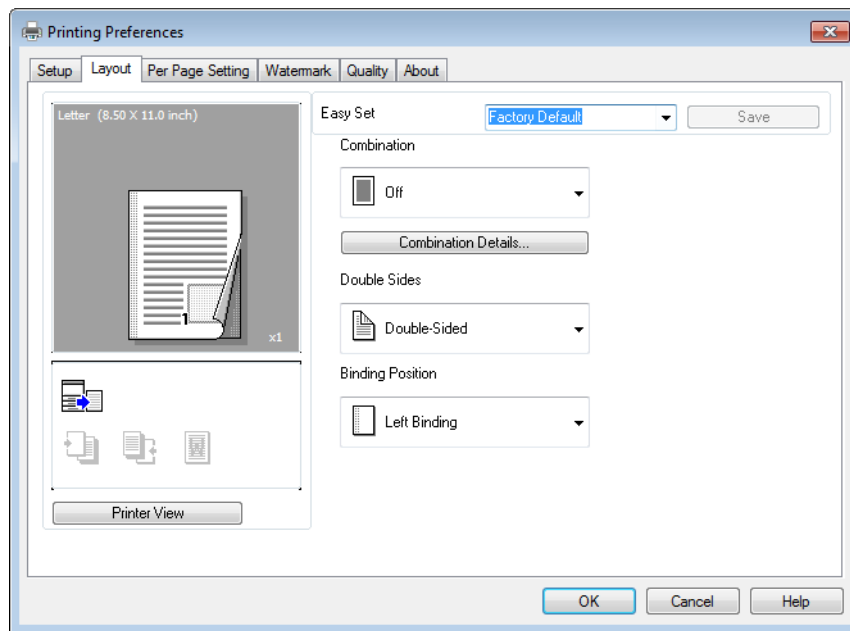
Printing Preferences

Setup | Layout | Per Page Setting | Watermark | Quality | About

Letter (8.50 X 11.0 inch)

1

x1

Printer View

Easy Set
Factory Default
Save

Combination
Off
Combination Details...

Double Sides
Double-Sided

Binding Position
Left Binding

OK
Cancel
Help